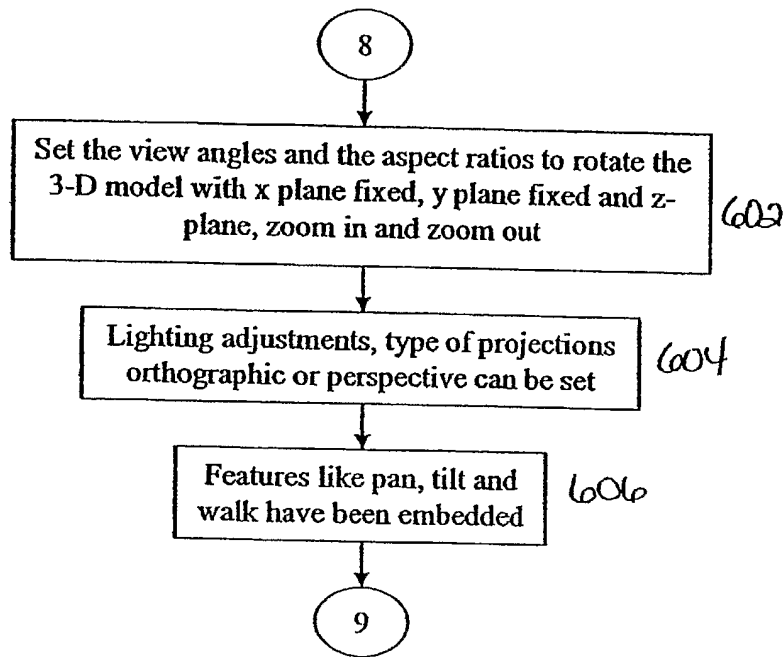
8

Set the view angles and the aspect ratios to rotate the 3-D model with x plane fixed, y plane fixed and z-plane, zoom in and zoom out

602

Lighting adjustments, type of projections orthographic or perspective can be set

604

Features like pan, tilt and walk have been embedded

606

9